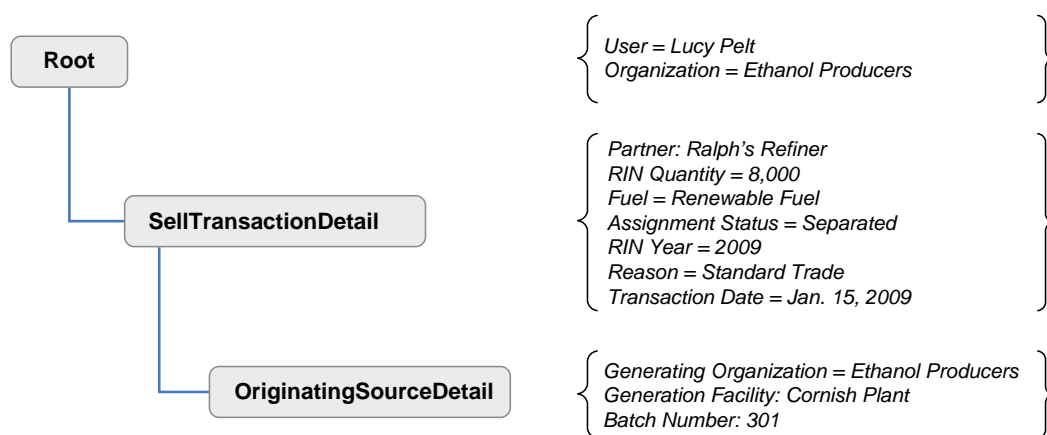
Root

User = Lucy Pelt
Organization = Ethanol Producers

SellTransactionDetail

Partner: Ralph's Refiner
RIN Quantity = 8,000
Fuel = Renewable Fuel
Assignment Status = Separated
RIN Year = 2009
Reason = Standard Trade
Transaction Date = Jan. 15, 2009

OriginatingSourceDetail

Generating Organization = Ethanol Producers
Generation Facility: Cornish Plant
Batch Number: 301